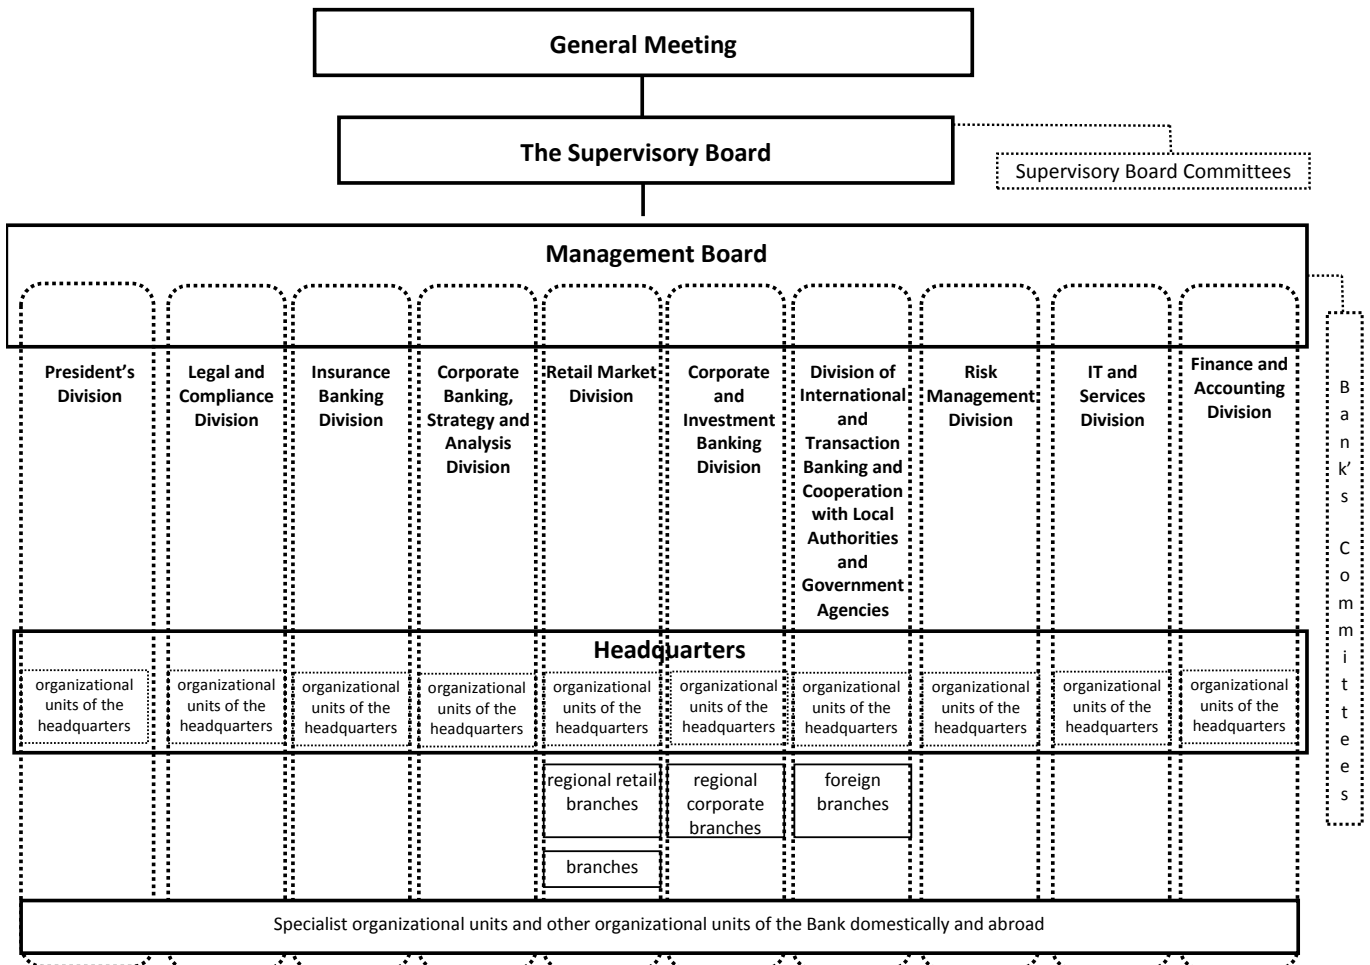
General Meeting

The Supervisory Board

Supervisory Board Committees

Management Board

President's Division

Legal and Compliance Division

Insurance Banking Division

Corporate Banking, Strategy and Analysis Division

Retail Market Division

Corporate and Investment Banking Division

Division of International and Transaction Banking and Cooperation with Local Authorities and Government Agencies

Risk Management Division

IT and Services Division

Finance and Accounting Division

Bank's Committees

Headquarters

organizational units of the headquarters

organizational units of the headquarters

organizational units of the headquarters

organizational units of the headquarters

organizational units of the headquarters

organizational units of the headquarters

organizational units of the headquarters

organizational units of the headquarters

organizational units of the headquarters

organizational units of the headquarters

regional retail branches

regional corporate branches

foreign branches

branches

Specialist organizational units and other organizational units of the Bank domestically and abroad